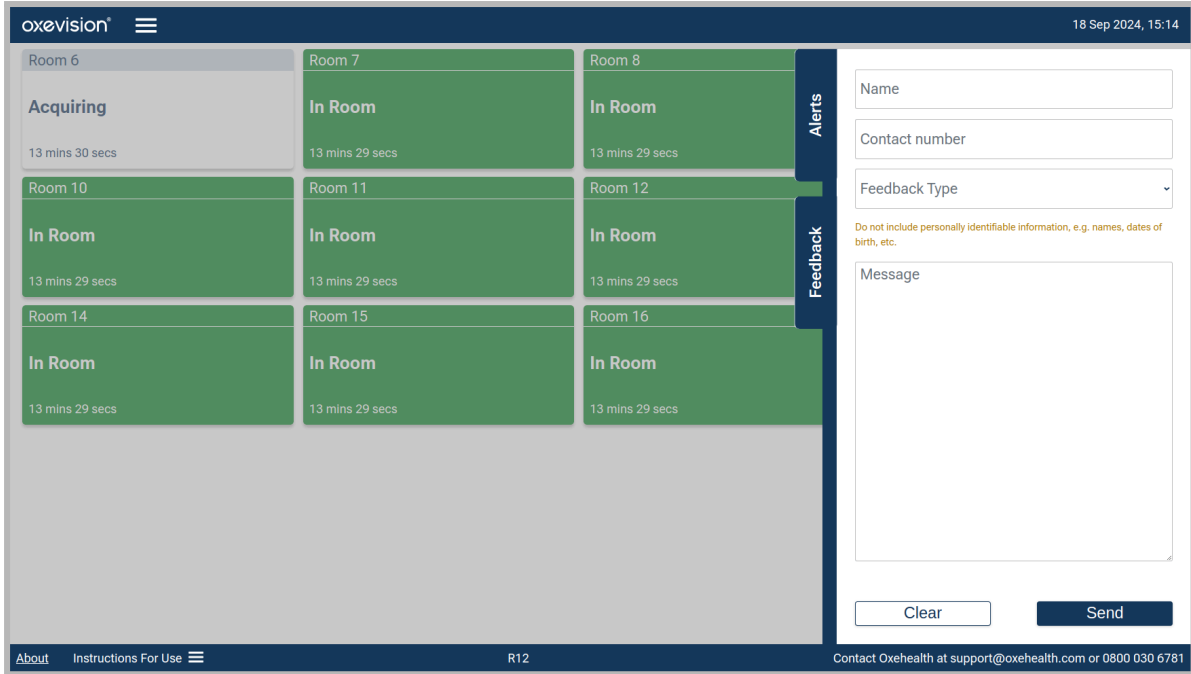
oxevision®

18 Sep 2024, 15:14

Room 6
Acquiring
13 mins 30 secs

Room 7
In Room
13 mins 29 secs

Room 8
In Room
13 mins 29 secs

Room 10
In Room
13 mins 29 secs

Room 11
In Room
13 mins 29 secs

Room 12
In Room
13 mins 29 secs

Room 14
In Room
13 mins 29 secs

Room 15
In Room
13 mins 29 secs

Room 16
In Room
13 mins 29 secs

Alerts

Feedback

Name

Contact number

Feedback Type

Do not include personally identifiable information, e.g. names, dates of birth, etc.

Message

Clear

Send

About

Instructions For Use

R12

Contact Oxehealth at support@oxehealth.com or 0800 030 6781